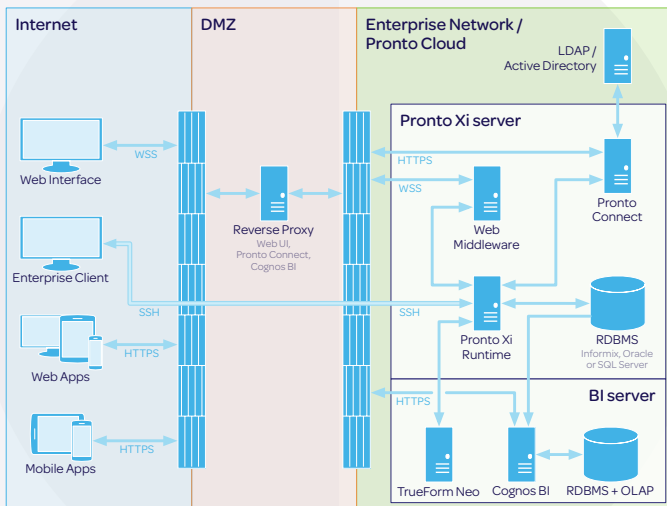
Internet

DMZ

Enterprise Network / Pronto Cloud

LDAP / Active Directory

Pronto Xi server

Web Interface

WSS

HTTPS

Pronto Connect

WSS

Reverse Proxy
Web UI, Pronto Connect, Cognos BI

Web Middleware

Enterprise Client

SSH

SSH

Pronto Xi Runtime

RDBMS
Informix, Oracle or SQL Server

Web Apps

HTTPS

BI server

HTTPS

Mobile Apps

HTTPS

TrueForm Neo

Cognos BI

RDBMS + OLAP